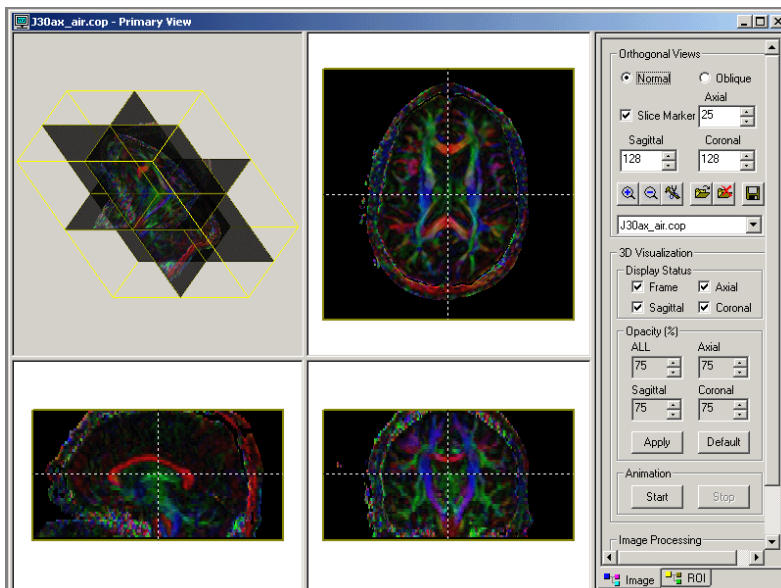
J30ax_air.cop - Primary View

Orthogonal Views

Normal

Oblique

Axial

Slice Marker

25

Sagittal

Coronal

128

128

J30ax_air.cop

3D Visualization

Display Status

Frame

Axial

Sagittal

Coronal

Opacity (%)

ALL

Axial

75

75

Sagittal

Coronal

75

75

Apply

Default

Animation

Start

Stop

Image Processing

Image

ROI